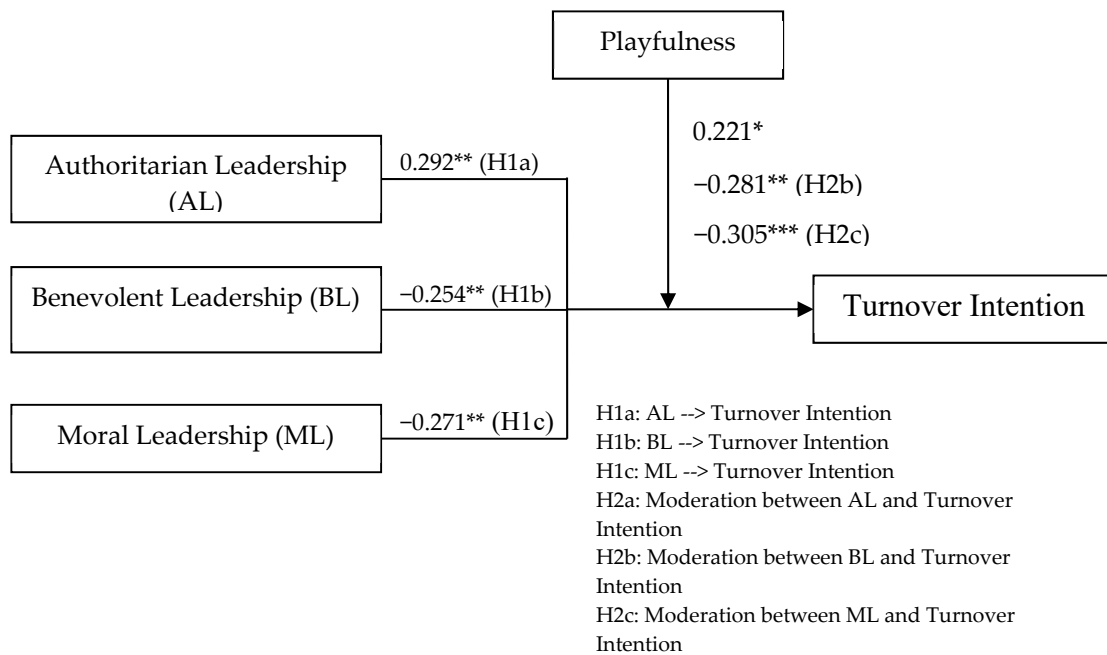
Playfulness

Authoritarian Leadership (AL)

0.292** (H1a)

0.221*

−0.281** (H2b)

−0.305*** (H2c)

Benevolent Leadership (BL)

−0.254** (H1b)

Turnover Intention

Moral Leadership (ML)

−0.271** (H1c)

H1a: AL --> Turnover Intention
H1b: BL --> Turnover Intention
H1c: ML --> Turnover Intention
H2a: Moderation between AL and Turnover Intention
H2b: Moderation between BL and Turnover Intention
H2c: Moderation between ML and Turnover Intention